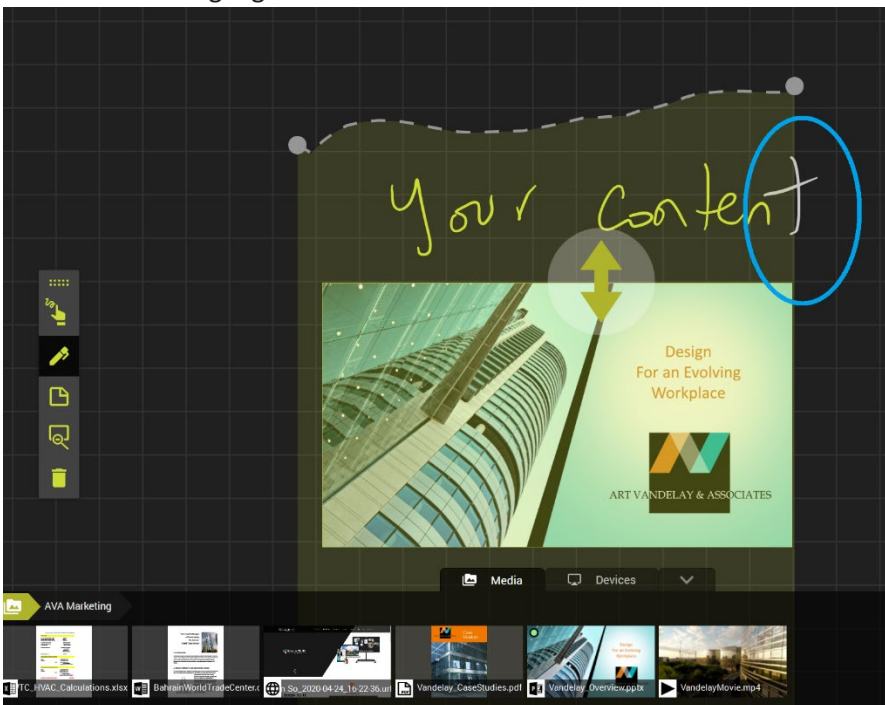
Your Content

Design
For an Evolving
Workplace

ART VANDELAY & ASSOCIATES

Media
Devices

AVA Marketing

TC_HVAC_Calculations.xlsx
BahrainWorldTradeCenter.
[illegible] So_2020-04-24_16-22-36.url
Vandelay_CaseStudies.pdf
Vandelay_Overview.pptx
VandelayMovie.mp4